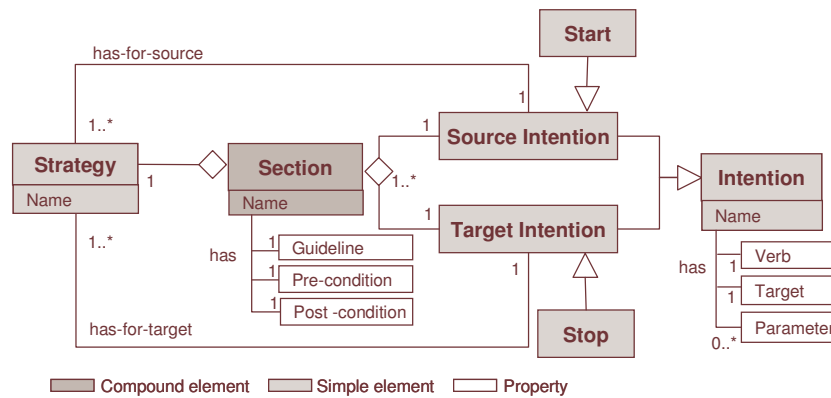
Start

has-for-source

1

1..*

1

Source Intention

Strategy

Name

1

Section

Name

1..*

Intention

Name

1

Target Intention

1..*

has

1 Guideline

1 Pre-condition

1 Post -condition

1

has

1 Verb

1 Target

1 Parameter

0..*

has-for-target

Stop

Compound element
Simple element
Property